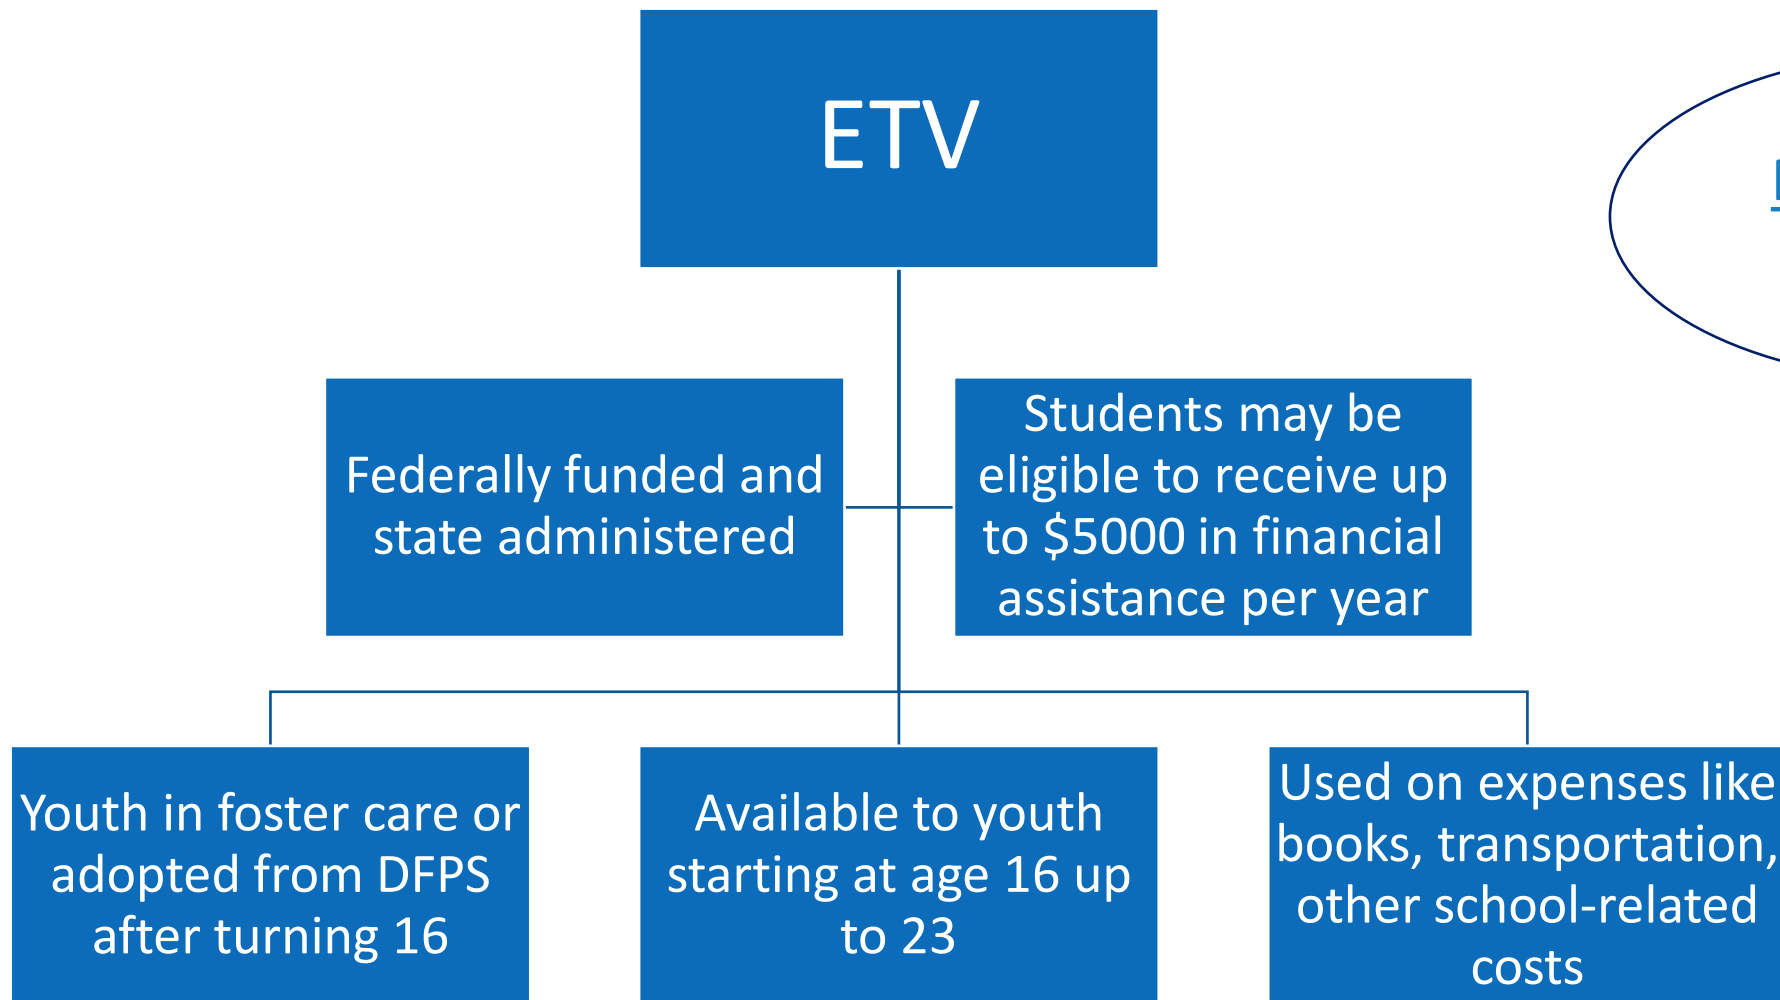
ETV

Federally funded and state administered

Students may be eligible to receive up to $5000 in financial assistance per year

Youth in foster care or adopted from DFPS after turning 16

Available to youth starting at age 16 up to 23

Used on expenses like books, transportation, other school-related costs

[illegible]